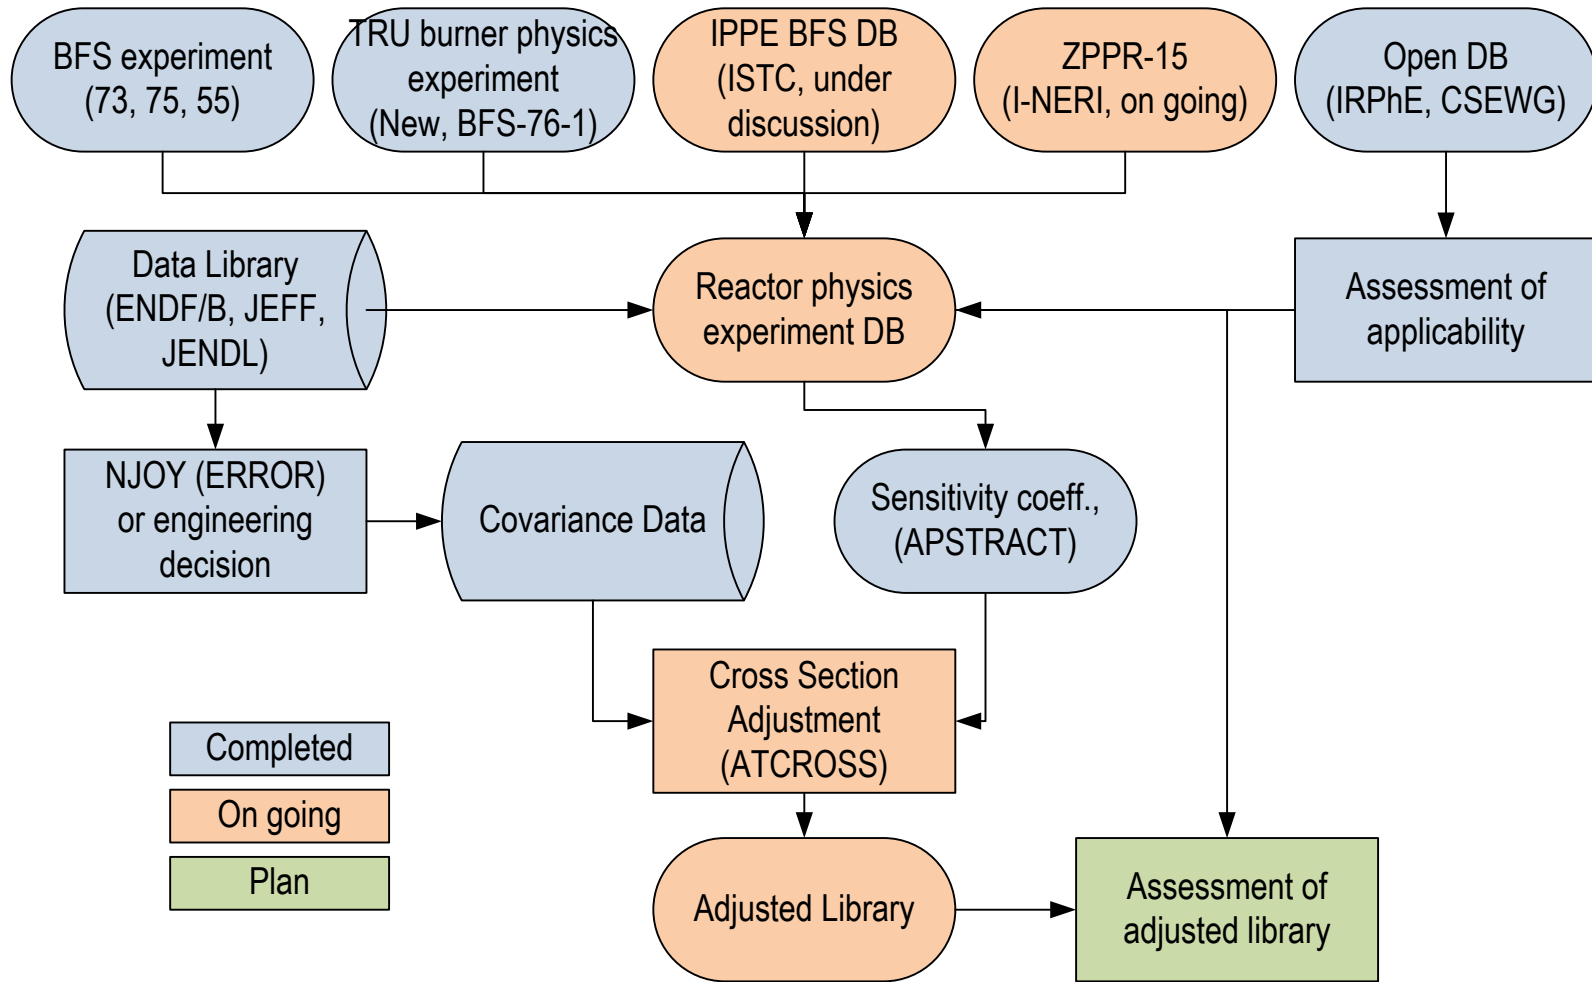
BFS experiment (73, 75, 55)

TRU burner physics experiment (New, BFS-76-1)

IPPE BFS DB (ISTC, under discussion)

ZPPR-15 (I-NERI, on going)

Open DB (IRPhE, CSEWG)

Data Library (ENDF/B, JEFF, JENDL)

Reactor physics experiment DB

Assessment of applicability

NJOY (ERROR) or engineering decision

Covariance Data

Sensitivity coeff., (APSTRACT)

Cross Section Adjustment (ATCROSS)

Completed

On going

Plan

Adjusted Library

Assessment of adjusted library